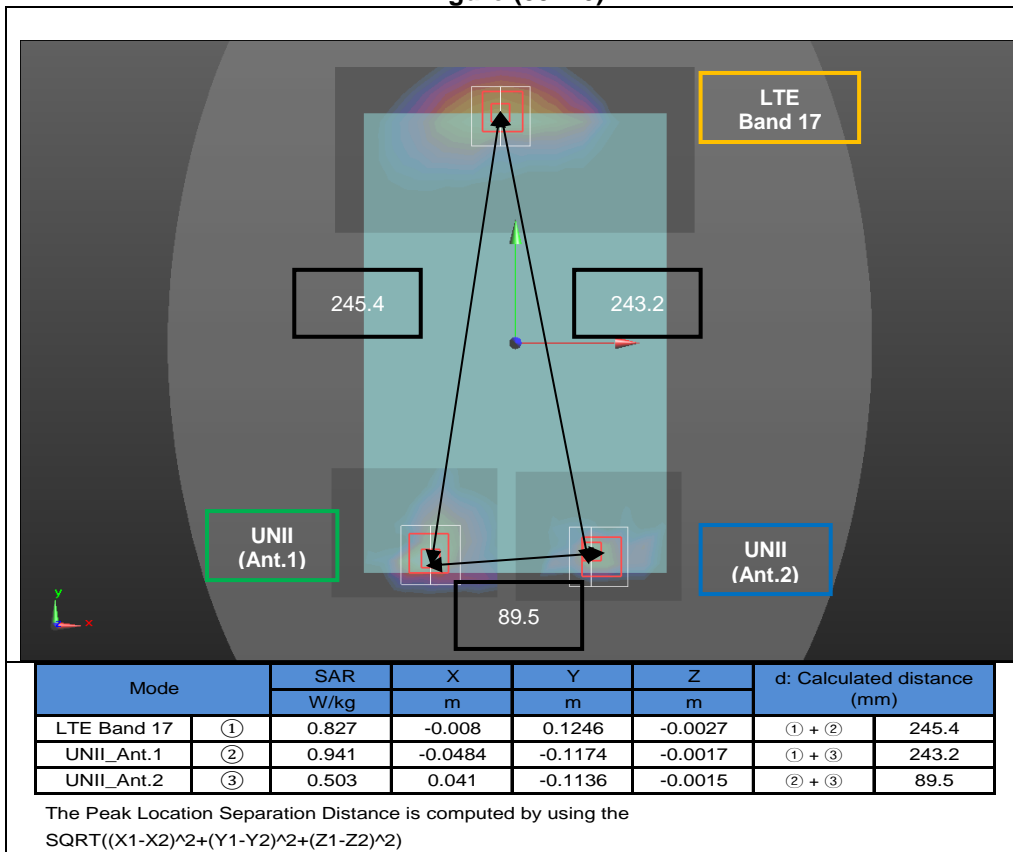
LTE Band 17

245.4

243.2

UNII (Ant.1)

UNII (Ant.2)

89.5

y

x

| Mode | | SAR | X | Y | Z | d: Calculated distance (mm) | |
|---|---|---|---|---|---|---|---|
| | | W/kg | m | m | m | | |
| LTE Band 17 | ① | 0.827 | -0.008 | 0.1246 | -0.0027 | ① + ② | 245.4 |
| UNII_Ant.1 | ② | 0.941 | -0.0484 | -0.1174 | -0.0017 | ① + ③ | 243.2 |
| UNII_Ant.2 | ③ | 0.503 | 0.041 | -0.1136 | -0.0015 | ② + ③ | 89.5 |

The Peak Location Separation Distance is computed by using the SQRT((X1-X2)^2+(Y1-Y2)^2+(Z1-Z2)^2)